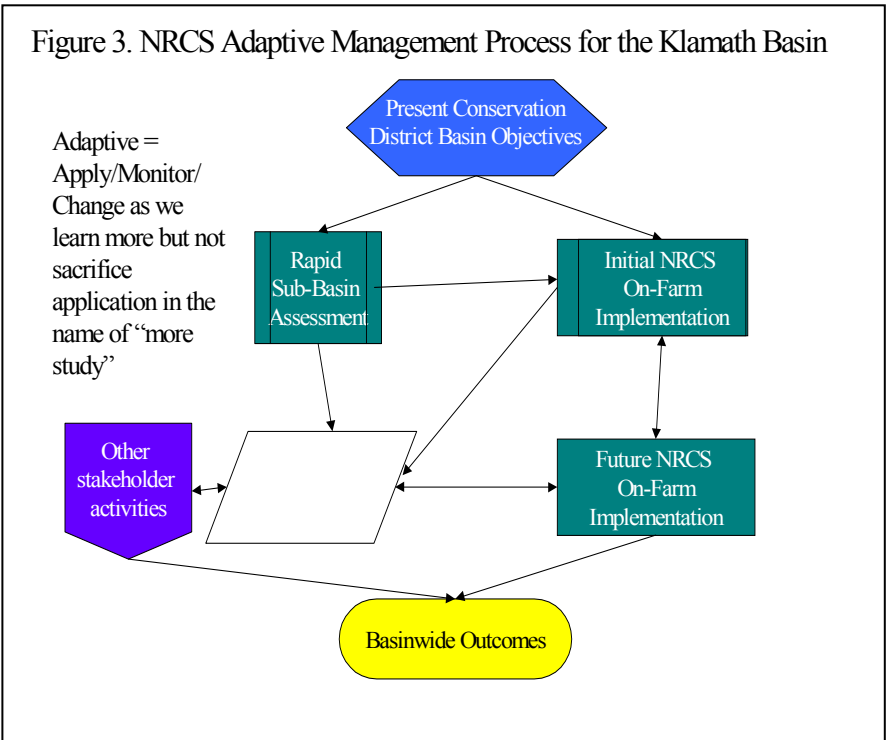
Figure 3. NRCS Adaptive Management Process for the Klamath Basin

Present Conservation District Basin Objectives

Adaptive = Apply/Monitor/ Change as we learn more but not sacrifice application in the name of "more study"

Rapid Sub-Basin Assessment

Initial NRCS On-Farm Implementation

Other stakeholder activities

Future NRCS On-Farm Implementation

Basinwide Outcomes